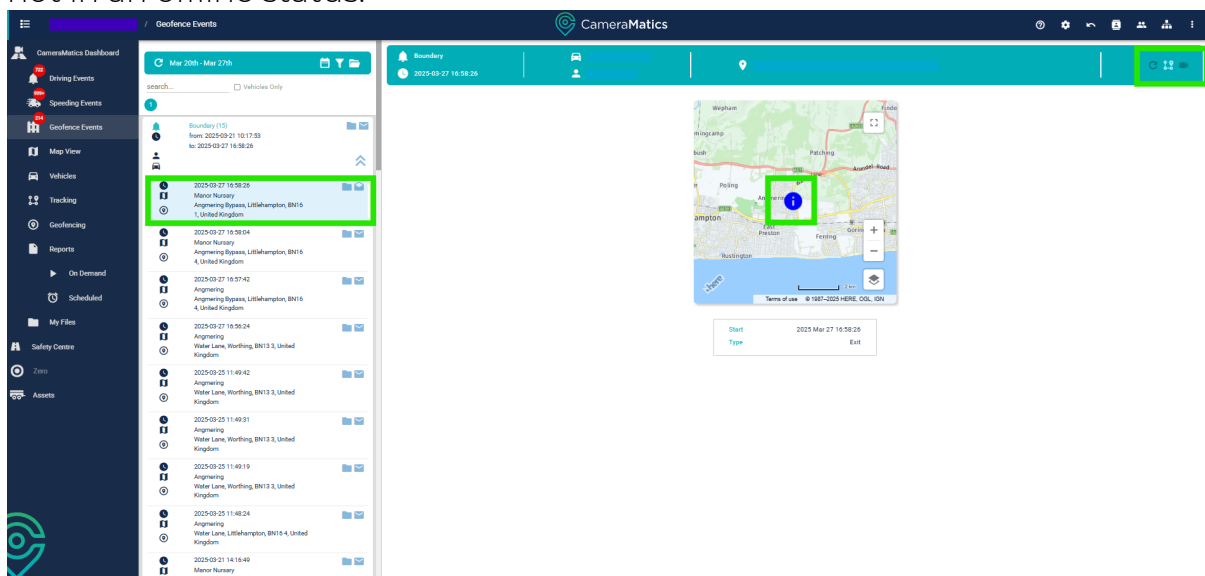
not in an offline status.

/ Geofence Events

CameraMatics

CameraMatics Dashboard
722 Driving Events
999+ Speeding Events
314 Geofence Events
Map View
Vehicles
Tracking
Geofencing
Reports
On Demand
Scheduled
My Files
Safety Centre
Zero
Assets

Mar 20th - Mar 27th

search...
Vehicles Only

1

Boundary (15)
from: 2025-03-21 10:17:53
to: 2025-03-27 16:58:26

2025-03-27 16:58:26
Manor Nursery
Angmering Bypass, Littlehampton, BN16 1, United Kingdom

2025-03-27 16:58:04
Manor Nursery
Angmering Bypass, Littlehampton, BN16 4, United Kingdom

2025-03-27 16:57:42
Angmering
Angmering Bypass, Littlehampton, BN16 4, United Kingdom

2025-03-27 16:56:24
Angmering
Water Lane, Worthing, BN13 3, United Kingdom

2025-03-25 11:49:42
Angmering
Water Lane, Worthing, BN13 3, United Kingdom

2025-03-25 11:49:31
Angmering
Water Lane, Worthing, BN13 3, United Kingdom

2025-03-25 11:49:19
Angmering
Water Lane, Worthing, BN13 3, United Kingdom

2025-03-25 11:48:24
Angmering
Water Lane, Littlehampton, BN16 4, United Kingdom

2025-03-21 14:16:49
Manor Nursery

Boundary
2025-03-27 16:58:26

Wepham
Patching
Arundel Road
Poling
Angmering
East Preston
Ferring
Goring
Rustington
Findon
mingcamp
bush
ampton
here
Terms of use © 1987–2025 HERE, OGL, IGN
2 km

| Start | 2025 Mar 27 16:58:26 |
|---|---|
| Type | Exit |